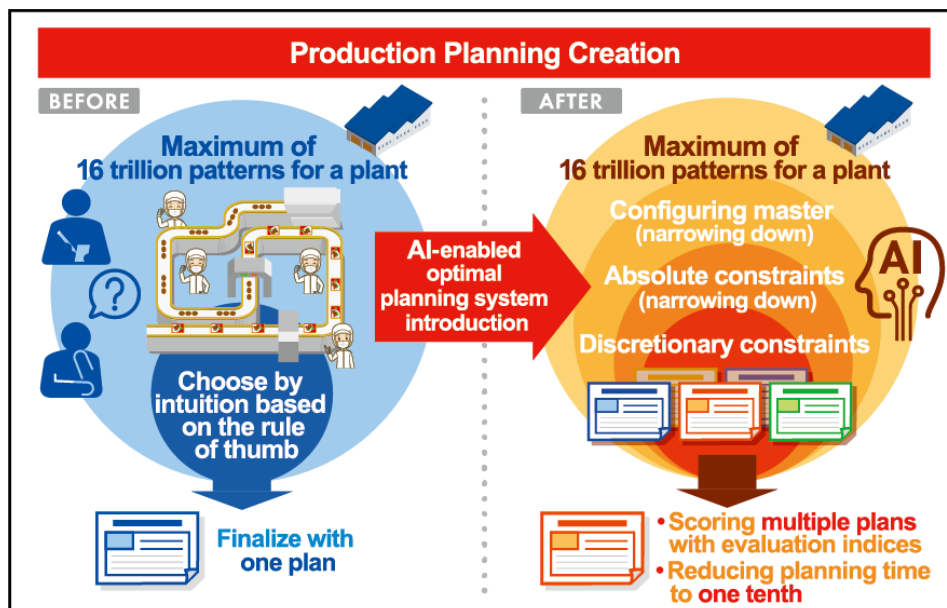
Production Planning Creation

BEFORE

Maximum of 16 trillion patterns for a plant

Choose by intuition based on the rule of thumb

Finalize with one plan

AI-enabled optimal planning system introduction

AFTER

Maximum of 16 trillion patterns for a plant

Configuring master (narrowing down)

Absolute constraints (narrowing down)

Discretionary constraints

AI

• Scoring multiple plans with evaluation indices
• Reducing planning time to one tenth